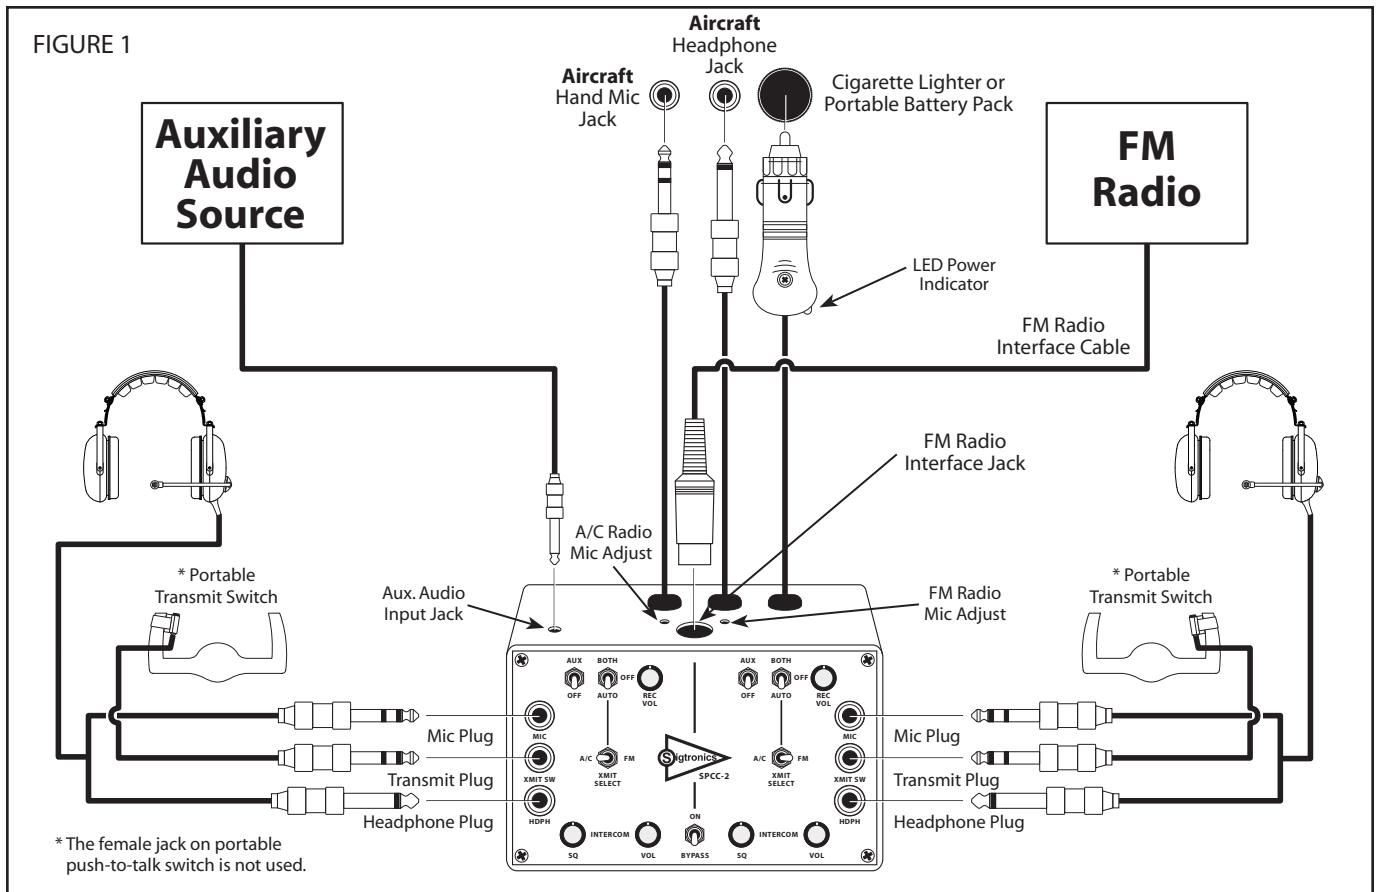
FIGURE 1

Auxiliary Audio Source

Aircraft Hand Mic Jack

Aircraft Headphone Jack

Cigarette Lighter or Portable Battery Pack

FM Radio

LED Power Indicator

FM Radio Interface Cable

FM Radio Interface Jack

A/C Radio Mic Adjust

Aux. Audio Input Jack

FM Radio Mic Adjust

* Portable Transmit Switch

* Portable Transmit Switch

AUX OFF BOTH AUTO OFF REC VOL

AUX OFF BOTH AUTO OFF REC VOL

MIC

XMIT SW

HDPH

A/C FM XMIT SELECT

Sigtronics SPCC-2

A/C FM XMIT SELECT

MIC

XMIT SW

HDPH

Mic Plug

Transmit Plug

Headphone Plug

Mic Plug

Transmit Plug

Headphone Plug

SQ INTERCOM VOL

ON BYPASS

SQ INTERCOM VOL

* The female jack on portable push-to-talk switch is not used.